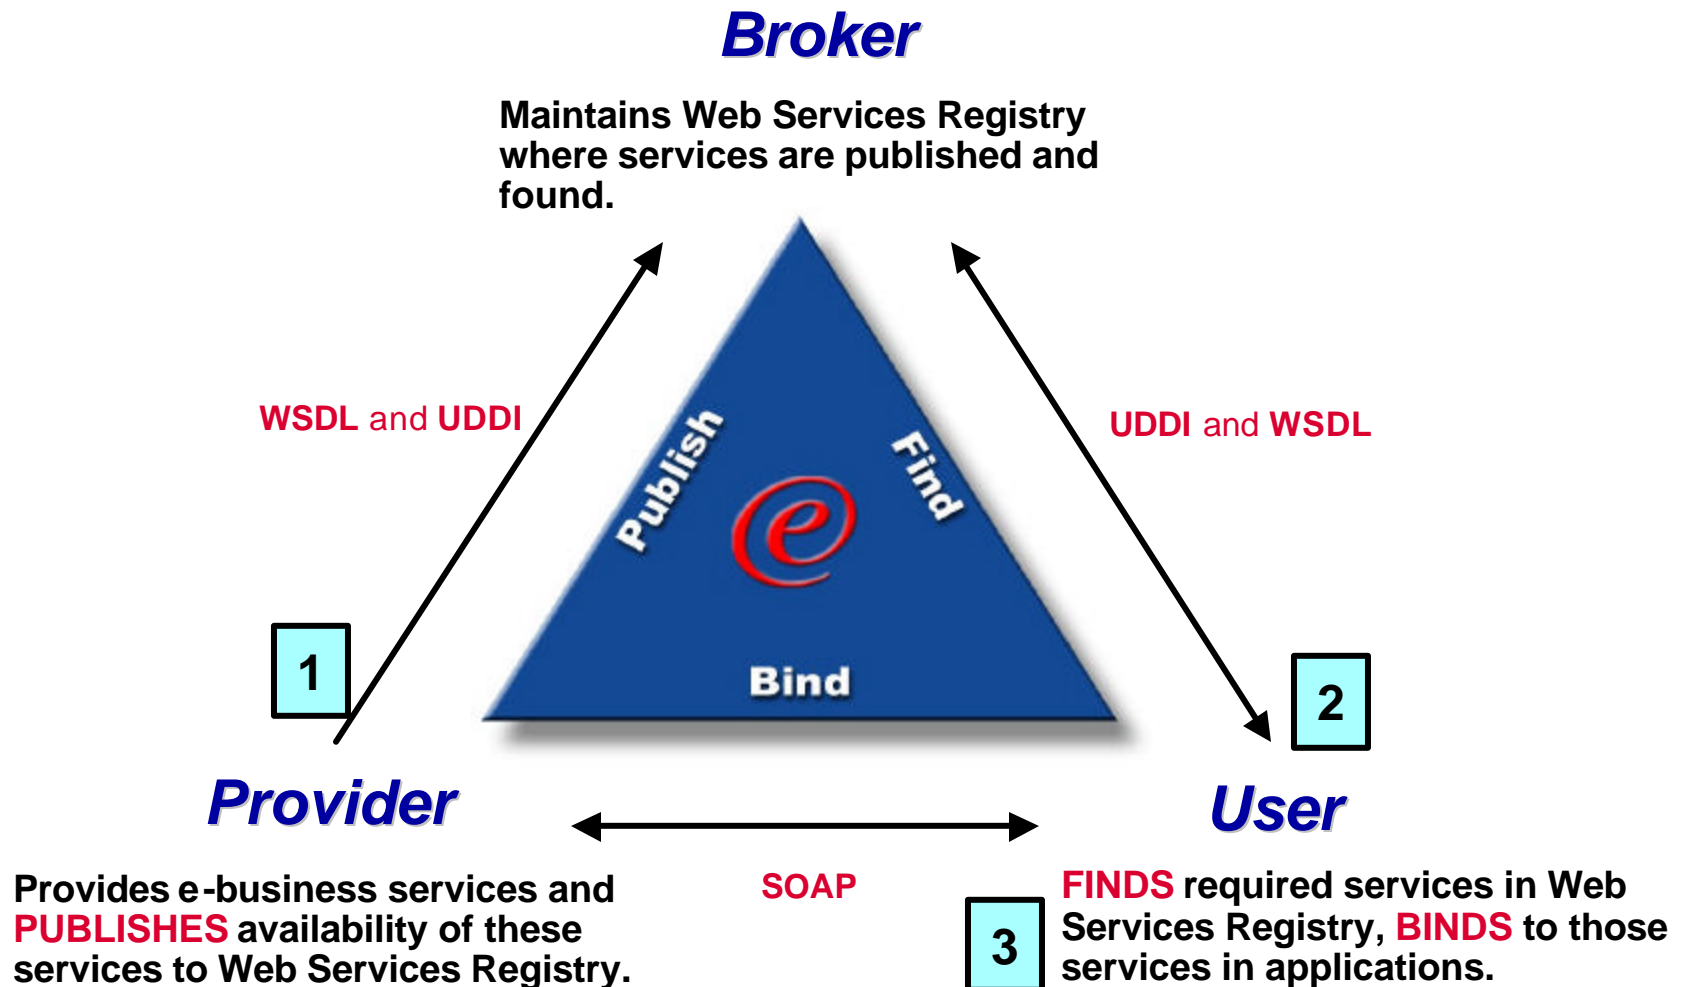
Broker

Maintains Web Services Registry where services are published and found.

WSDL and UDDI

UDDI and WSDL

Publish

Find

Bind

1

2

Provider

User

SOAP

Provides e-business services and PUBLISHES availability of these services to Web Services Registry.

3

FINDS required services in Web Services Registry, BINDS to those services in applications.